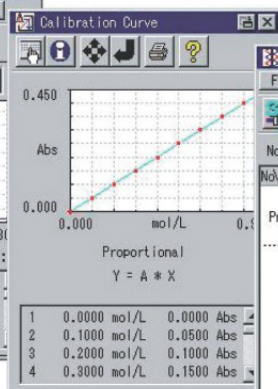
Calibration Curve

0.450

Abs

0.000

0.000

mol/L

0.9

Proportional

Y = A * X

| 1 | 0.0000 mol/L | 0.0000 Abs |
|---|---|---|
| 2 | 0.1000 mol/L | 0.0500 Abs |
| 3 | 0.2000 mol/L | 0.1000 Abs |
| 4 | 0.3000 mol/L | 0.1500 Abs |

F

No

No

Pr